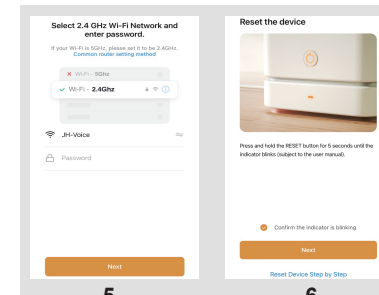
Select 2.4 GHz Wi-Fi Network and enter password.

If your Wi-Fi is 5GHz, please set it to be 2.4GHz.
Common router setting method

Wi-Fi - 5Ghz

Wi-Fi - 2.4Ghz

JH-Voice

Password

Next

5

Reset the device

Press and hold the RESET button for 5 seconds until the indicator blinks (subject to the user manual).

Confirm the indicator is blinking

Next

Reset Device Step by Step

6